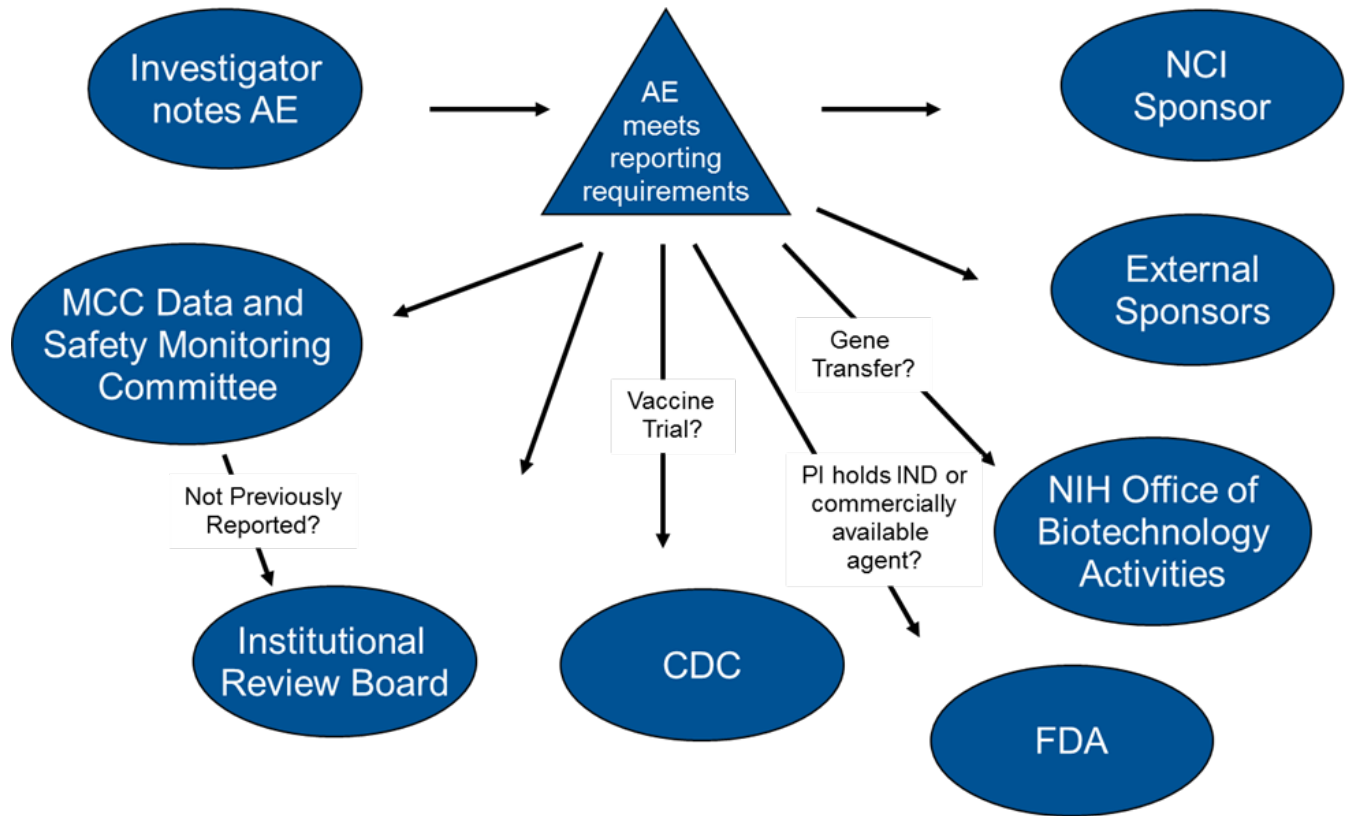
Investigator notes AE

AE meets reporting requirements

NCI Sponsor

External Sponsors

MCC Data and Safety Monitoring Committee

Gene Transfer?

Vaccine Trial?

PI holds IND or commercially available agent?

Not Previously Reported?

NIH Office of Biotechnology Activities

Institutional Review Board

CDC

FDA